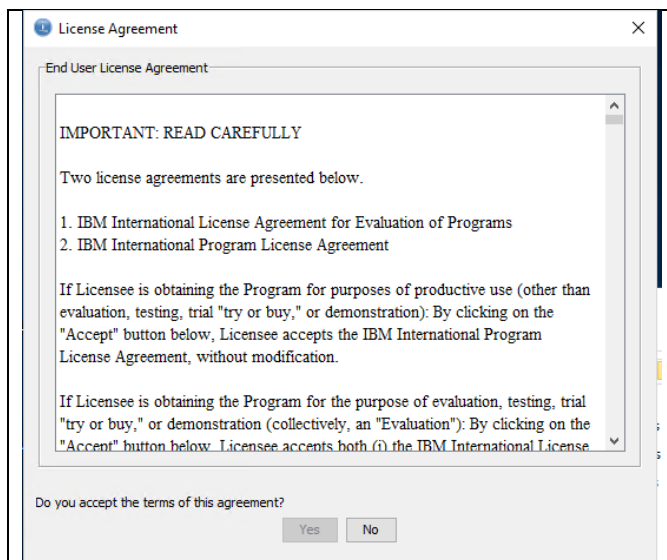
License Agreement

End User License Agreement

IMPORTANT: READ CAREFULLY

Two license agreements are presented below.

1. IBM International License Agreement for Evaluation of Programs
2. IBM International Program License Agreement

If Licensee is obtaining the Program for purposes of productive use (other than evaluation, testing, trial "try or buy," or demonstration): By clicking on the "Accept" button below, Licensee accepts the IBM International Program License Agreement, without modification.

If Licensee is obtaining the Program for the purpose of evaluation, testing, trial "try or buy," or demonstration (collectively, an "Evaluation"): By clicking on the "Accept" button below, Licensee accepts both (i) the IBM International License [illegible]

Do you accept the terms of this agreement?

Yes No